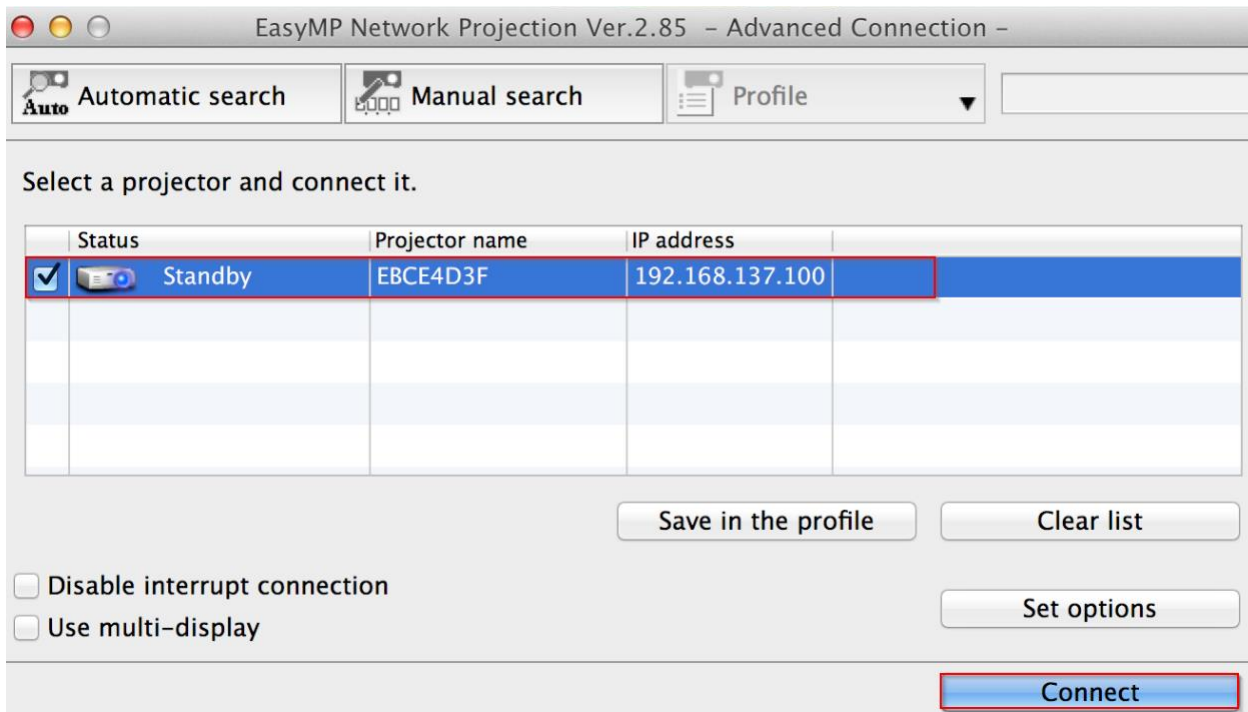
EasyMP Network Projection Ver.2.85 - Advanced Connection -

Auto Automatic search

Manual search

Profile

Select a projector and connect it.

| | Status | Projector name | IP address |
|---|---|---|---|
| ☑ | Standby | EBCE4D3F | 192.168.137.100 |

Save in the profile

Clear list

Disable interrupt connection

Use multi-display

Set options

Connect